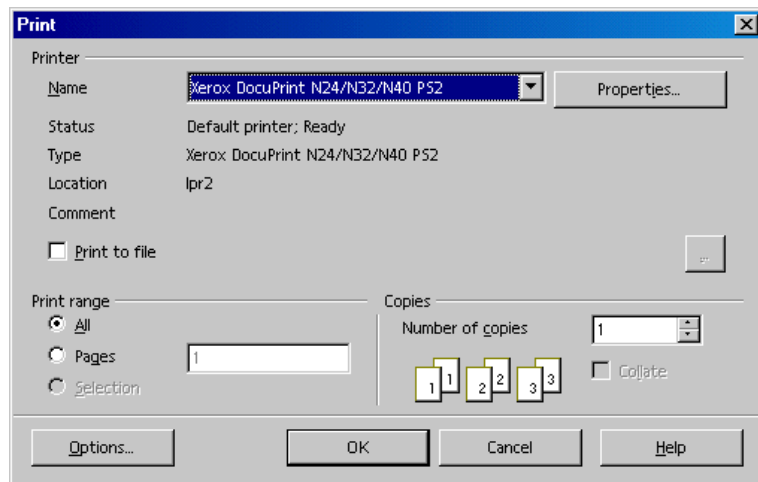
Print

Printer

Name Xerox DocuPrint N24/N32/N40 PS2 Properties...

Status Default printer; Ready

Type Xerox DocuPrint N24/N32/N40 PS2

Location lpr2

Comment

Print to file

...

Print range

All

Pages 1

Selection

Copies

Number of copies 1

1 1 2 2 3 3

Collate

Options... OK Cancel Help